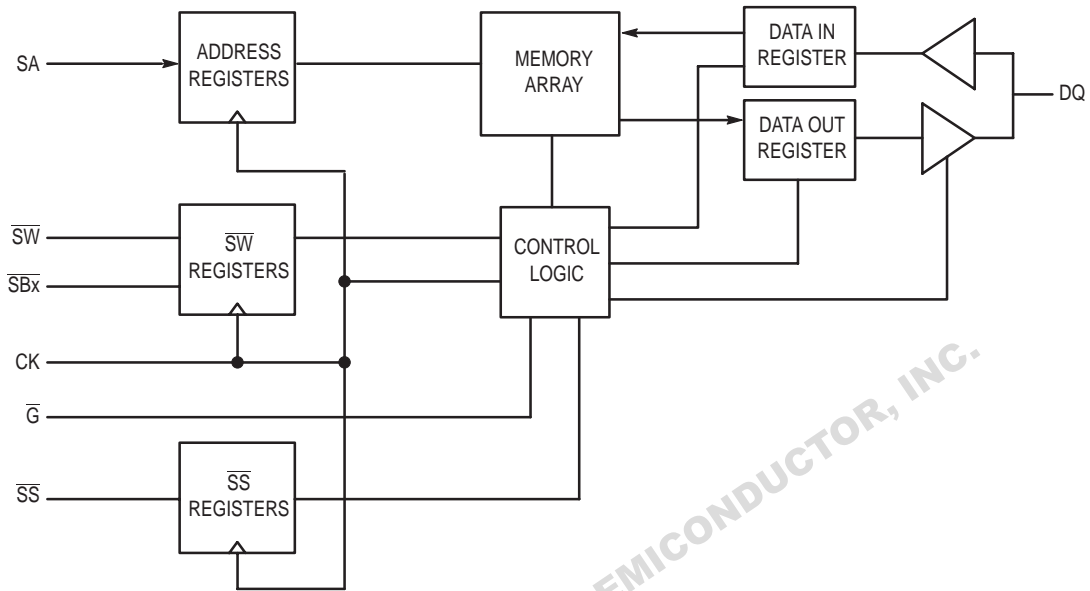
SA

ADDRESS REGISTERS

MEMORY ARRAY

DATA IN REGISTER

DQ

DATA OUT REGISTER

$\overline{SW}$

$\overline{SBx}$

$\overline{SW}$ REGISTERS

CONTROL LOGIC

CK

$\overline{G}$

$\overline{SS}$

$\overline{SS}$ REGISTERS

EMICONDUCTOR, INC.